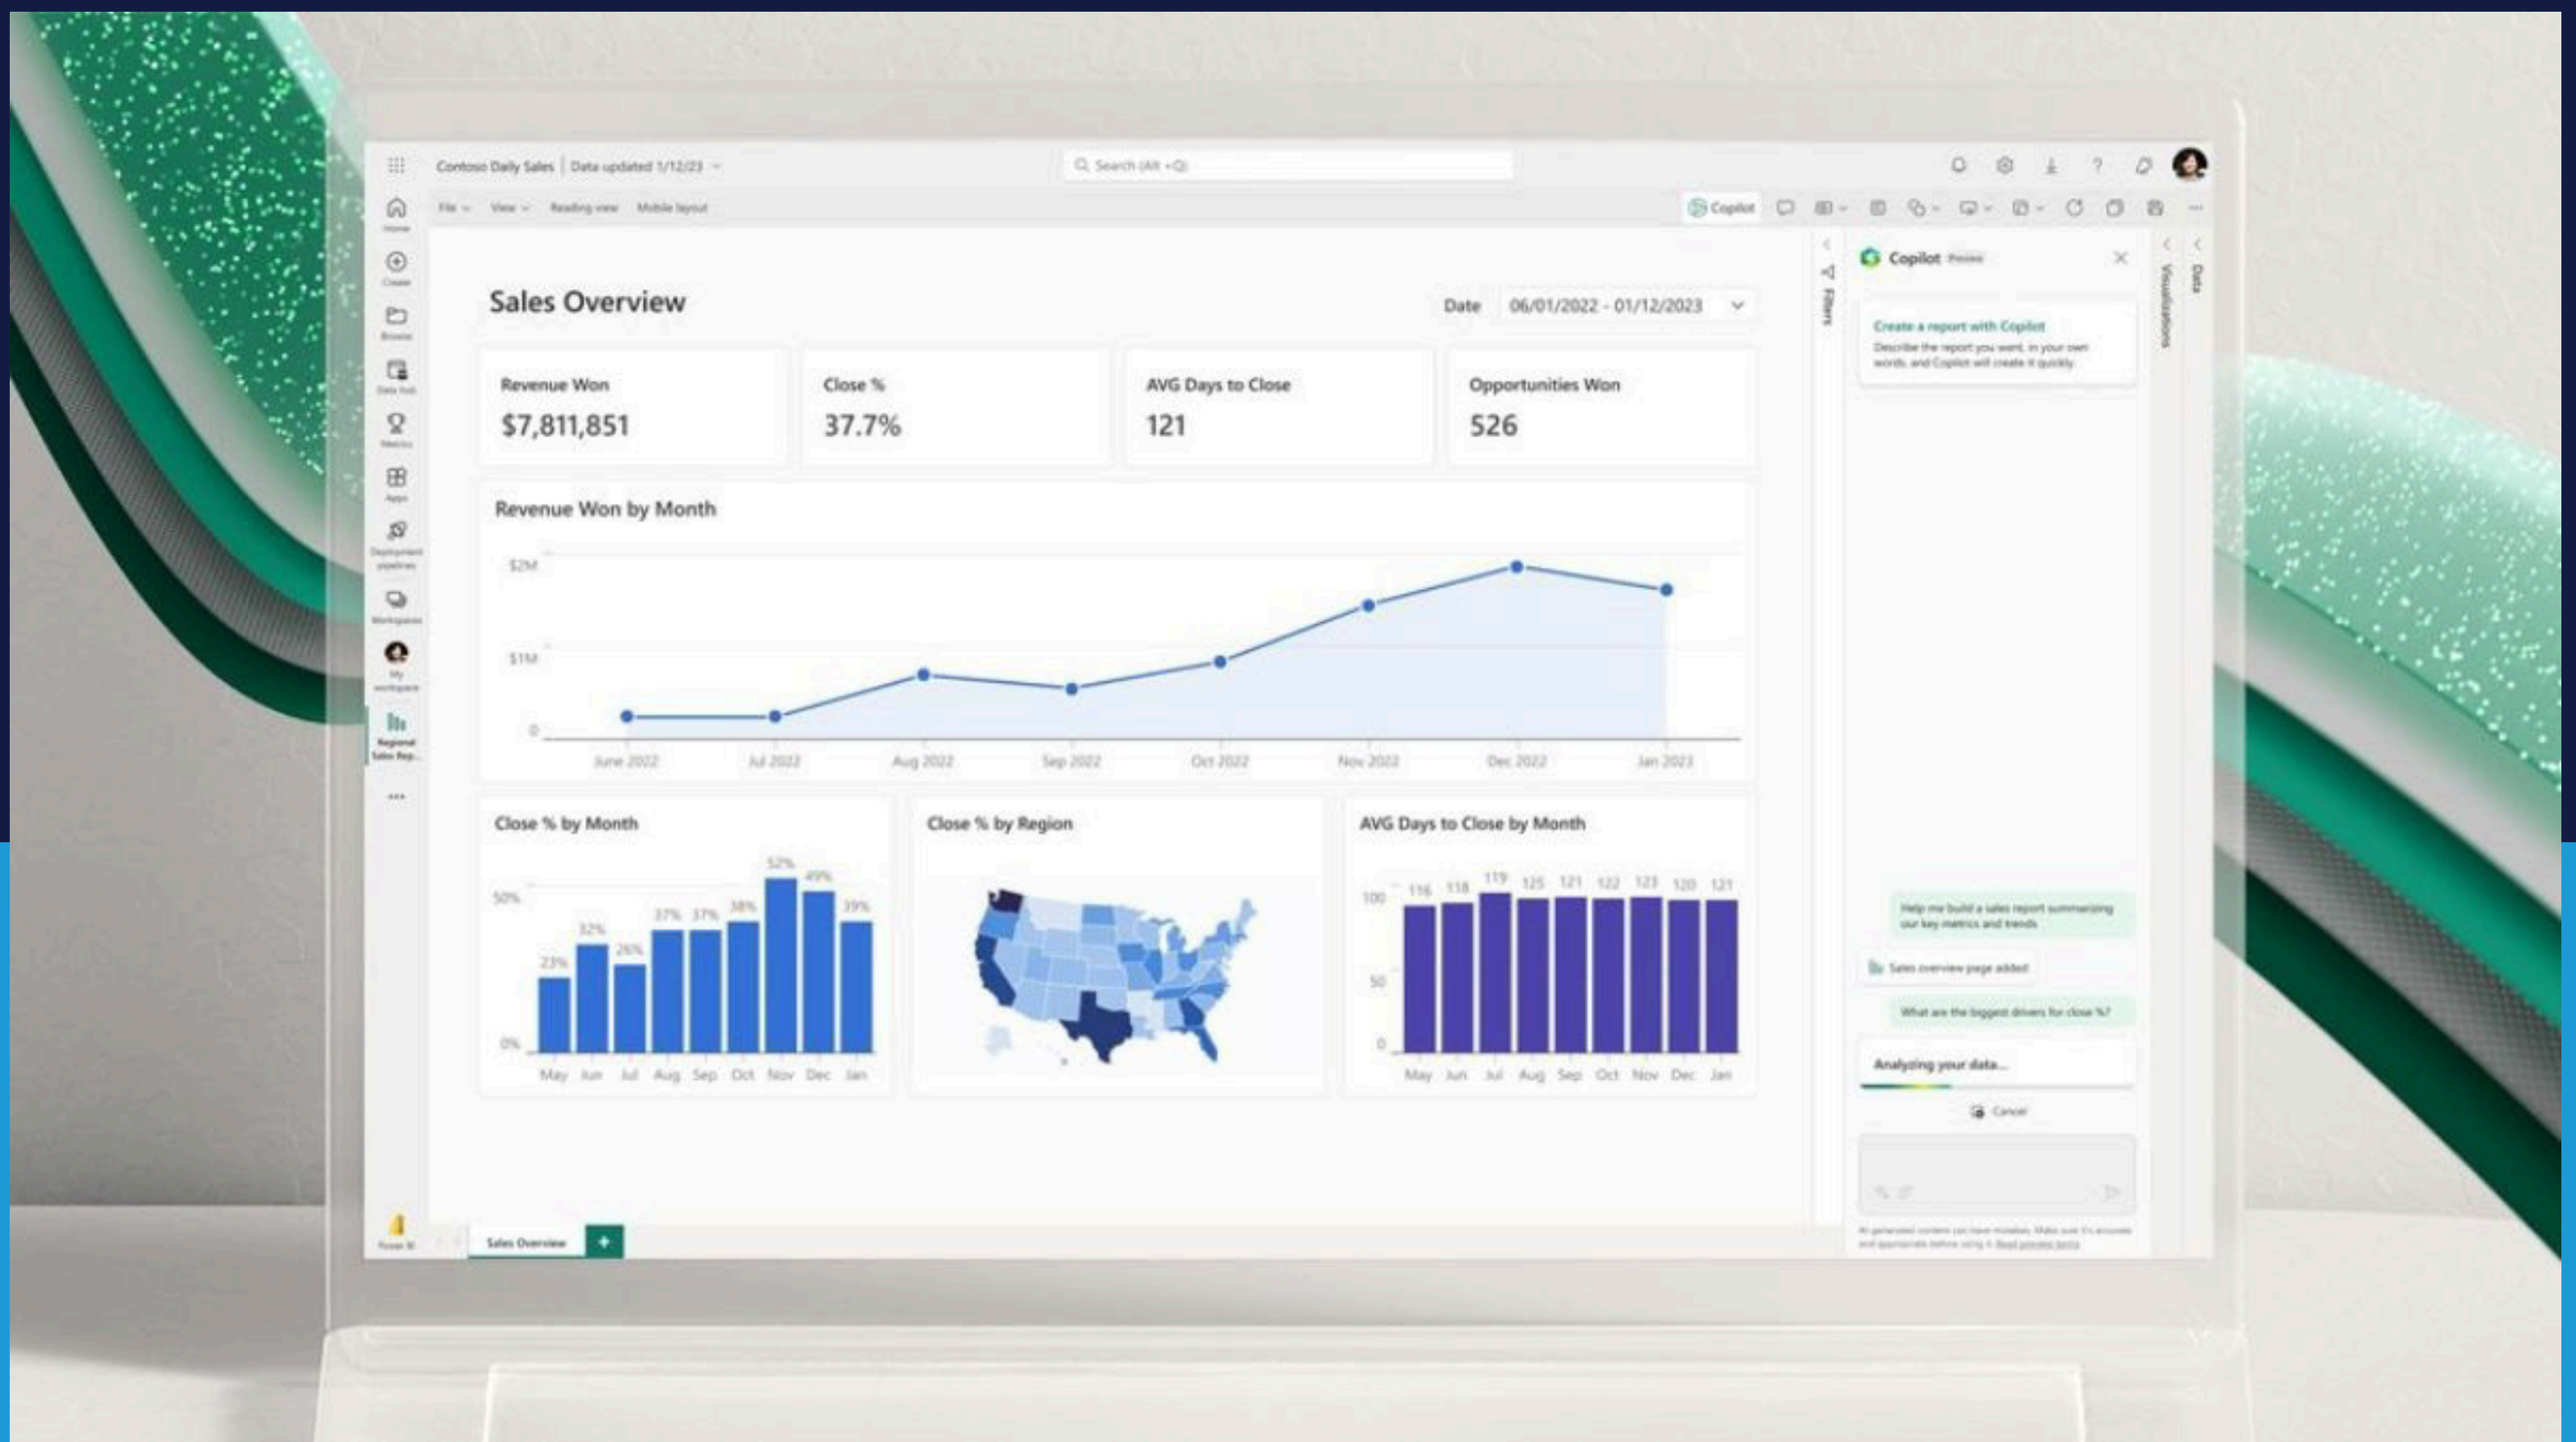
Contoso Daily Sales | Data updated 1/12/23

Search (Alt + Q)

Home
Create
Browse
Data hub
Metrics
Apps
Deployment pipelines
Workspaces
My workspace
Regional Sales Rep...
...
Power BI

File View Reading view Mobile layout

Copilot

Sales Overview

Date 06/01/2022 - 01/12/2023

Revenue Won
$7,811,851

Close %
37.7%

AVG Days to Close
121

Opportunities Won
526

Revenue Won by Month

$2M
$1M
0
June 2022 Jul 2022 Aug 2022 Sep 2022 Oct 2022 Nov 2022 Dec 2022 Jan 2023

Close % by Month

50%
0%
23% 32% 26% 37% 37% 38% 52% 49% 39%
May Jun Jul Aug Sep Oct Nov Dec Jan

Close % by Region

AVG Days to Close by Month

100
50
0
116 118 119 125 121 122 123 120 121
May Jun Jul Aug Sep Oct Nov Dec Jan

Filters
Visualizations
Data

Copilot Preview

Create a report with Copilot
Describe the report you want, in your own words, and Copilot will create it quickly.

Help me build a sales report summarizing our key metrics and trends

Sales overview page added

What are the biggest drivers for close %?

Analyzing your data...

Cancel

AI generated content can have mistakes. Make sure it's accurate and appropriate before using it. Read preview terms

Sales Overview
+